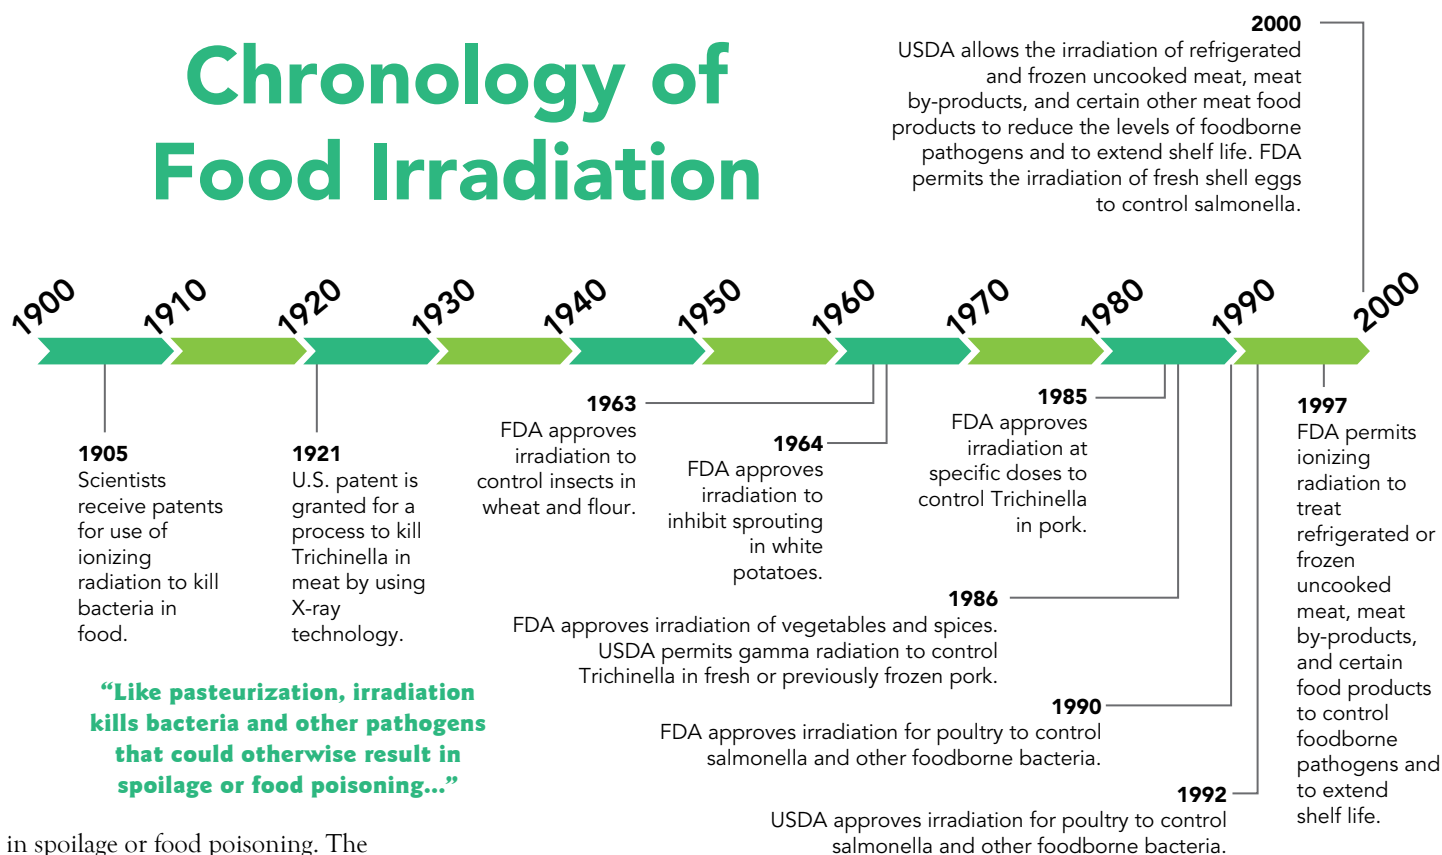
Chronology of Food Irradiation

2000
USDA allows the irradiation of refrigerated and frozen uncooked meat, meat by-products, and certain other meat food products to reduce the levels of foodborne pathogens and to extend shelf life. FDA permits the irradiation of fresh shell eggs to control salmonella.

1900 1910 1920 1930 1940 1950 1960 1970 1980 1990 2000

1905
Scientists receive patents for use of ionizing radiation to kill bacteria in food.

1921
U.S. patent is granted for a process to kill Trichinella in meat by using X-ray technology.

1963
FDA approves irradiation to control insects in wheat and flour.

1964
FDA approves irradiation to inhibit sprouting in white potatoes.

1985
FDA approves irradiation at specific doses to control Trichinella in pork.

1997
FDA permits ionizing radiation to treat refrigerated or frozen uncooked meat, meat by-products, and certain food products to control foodborne pathogens and to extend shelf life.

1986
FDA approves irradiation of vegetables and spices. USDA permits gamma radiation to control Trichinella in fresh or previously frozen pork.

"Like pasteurization, irradiation kills bacteria and other pathogens that could otherwise result in spoilage or food poisoning..."

1990
FDA approves irradiation for poultry to control salmonella and other foodborne bacteria.

1992
USDA approves irradiation for poultry to control salmonella and other foodborne bacteria.

in spoilage or food poisoning. The